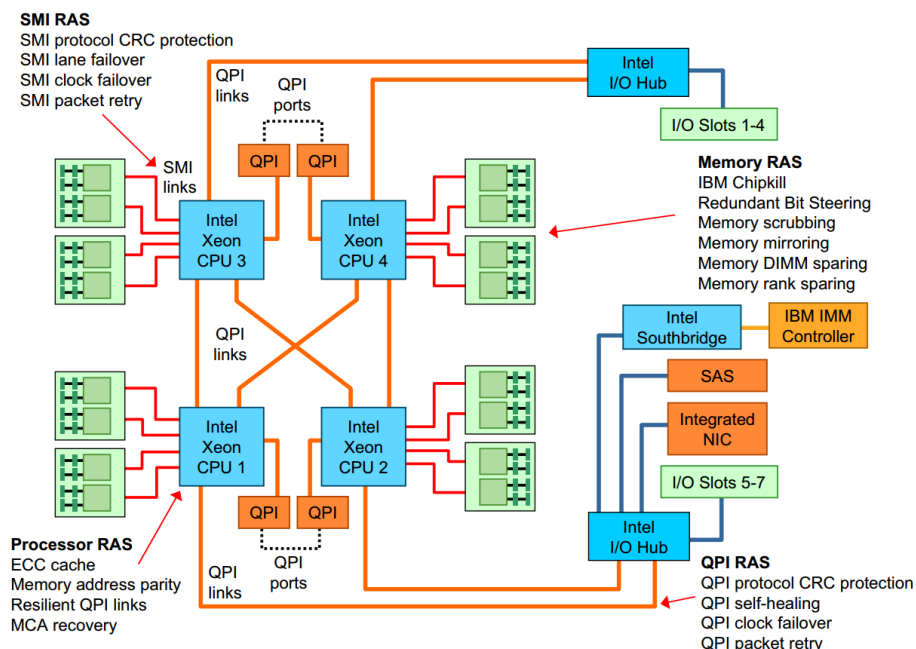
SMI RAS
SMI protocol CRC protection
SMI lane failover
SMI clock failover
SMI packet retry

QPI links

QPI ports

QPI
QPI

SMI links

Intel I/O Hub

I/O Slots 1-4

Memory RAS
IBM Chipkill
Redundant Bit Steering
Memory scrubbing
Memory mirroring
Memory DIMM sparing
Memory rank sparing

Intel Xeon CPU 3

Intel Xeon CPU 4

QPI links

Intel Southbridge

IBM IMM Controller

SAS

Integrated NIC

I/O Slots 5-7

Intel Xeon CPU 1

Intel Xeon CPU 2

QPI
QPI

QPI ports

Intel I/O Hub

Processor RAS
ECC cache
Memory address parity
Resilient QPI links
MCA recovery

QPI links

QPI RAS
QPI protocol CRC protection
QPI self-healing
QPI clock failover
QPI packet retry